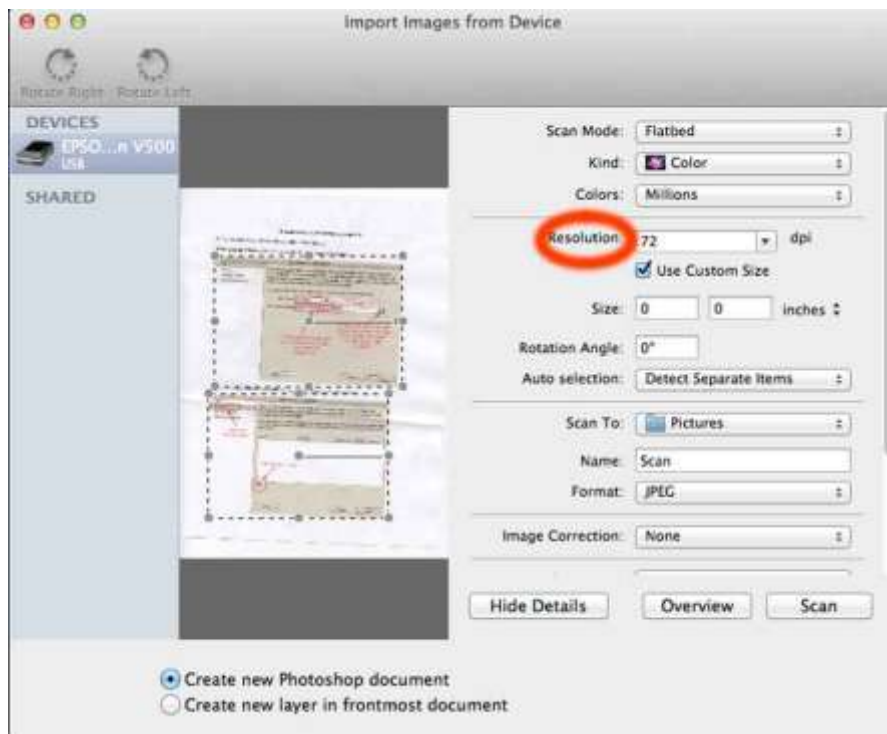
Import Images from Device

Rotate Right Rotate Left

DEVICES

EPSO...n V500 USB

SHARED

Scan Mode: Flatbed

Kind: Color

Colors: Millions

Resolution: 72 dpi

Use Custom Size

Size: 0 0 inches

Rotation Angle: 0°

Auto selection: Detect Separate Items

Scan To: Pictures

Name: Scan

Format: JPEG

Image Correction: None

Hide Details Overview Scan

Create new Photoshop document

Create new layer in frontmost document